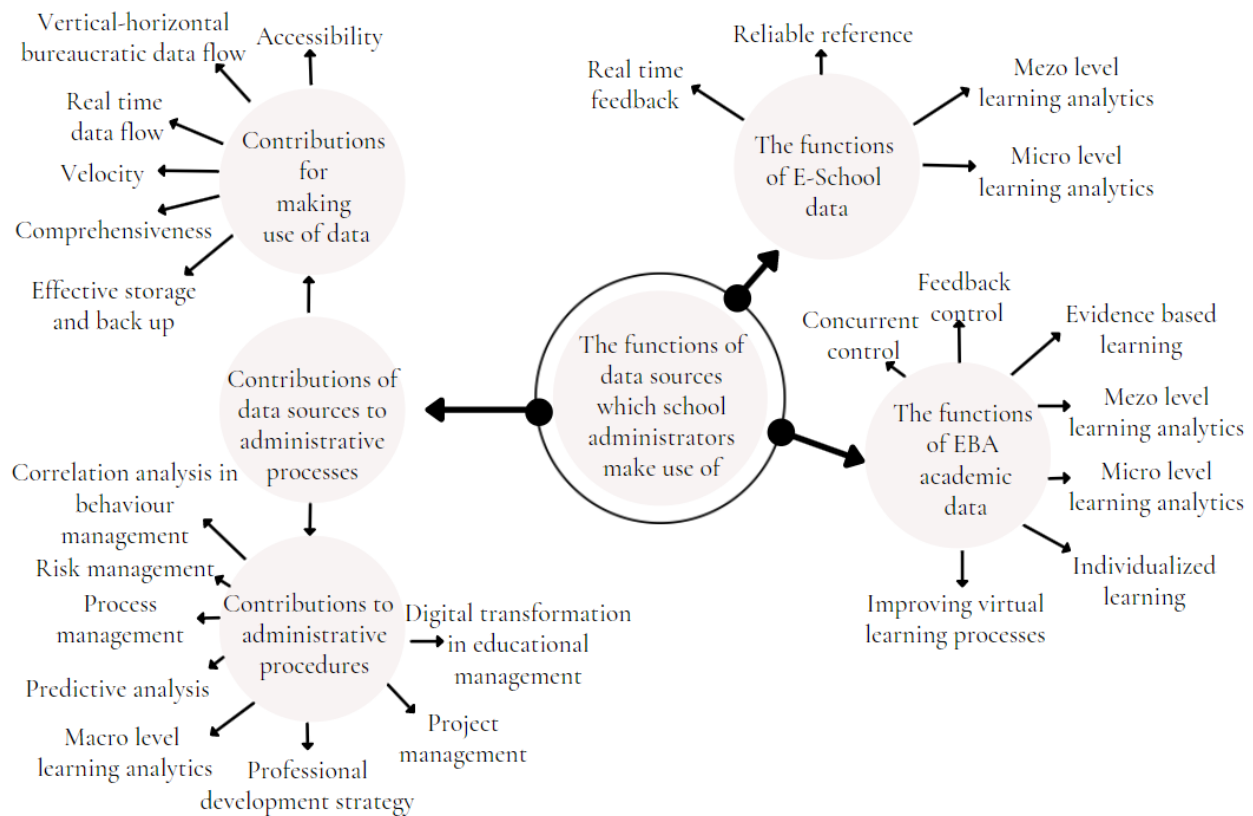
Vertical-horizontal bureaucratic data flow

Accessibility

Real time data flow

Velocity

Comprehensiveness

Effective storage and back up

Contributions for making use of data

Reliable reference

Real time feedback

Mezo level learning analytics

Micro level learning analytics

The functions of E-School data

Feedback control

Concurrent control

Evidence based learning

The functions of data sources which school administrators make use of

Contributions of data sources to administrative processes

The functions of EBA academic data

Mezo level learning analytics

Micro level learning analytics

Individualized learning

Improving virtual learning processes

Correlation analysis in behaviour management

Risk management

Process management

Predictive analysis

Macro level learning analytics

Contributions to administrative procedures

Digital transformation in educational management

Project management

Professional development strategy